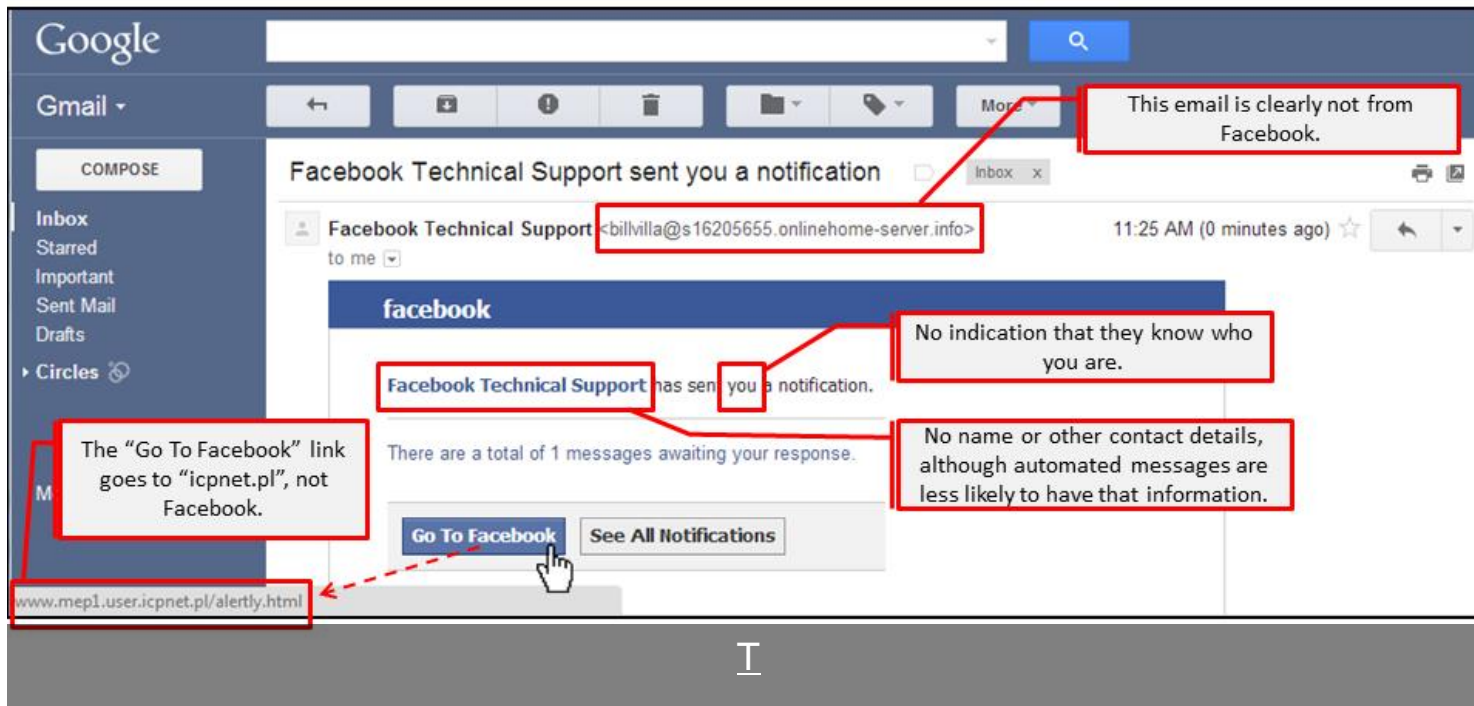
Google

Gmail ▾

More

This email is clearly not from Facebook.

COMPOSE

Inbox
Starred
Important
Sent Mail
Drafts
Circles

Facebook Technical Support sent you a notification

Inbox x

Facebook Technical Support <billvilla@s16205655.onlinehome-server.info>

to me

11:25 AM (0 minutes ago)

facebook

No indication that they know who you are.

Facebook Technical Support has sent you a notification.

No name or other contact details, although automated messages are less likely to have that information.

There are a total of 1 messages awaiting your response.

The "Go To Facebook" link goes to "icpnet.pl", not Facebook.

M

Go To Facebook

See All Notifications

www.mep1.user.icpnet.pl/alertly.html

T